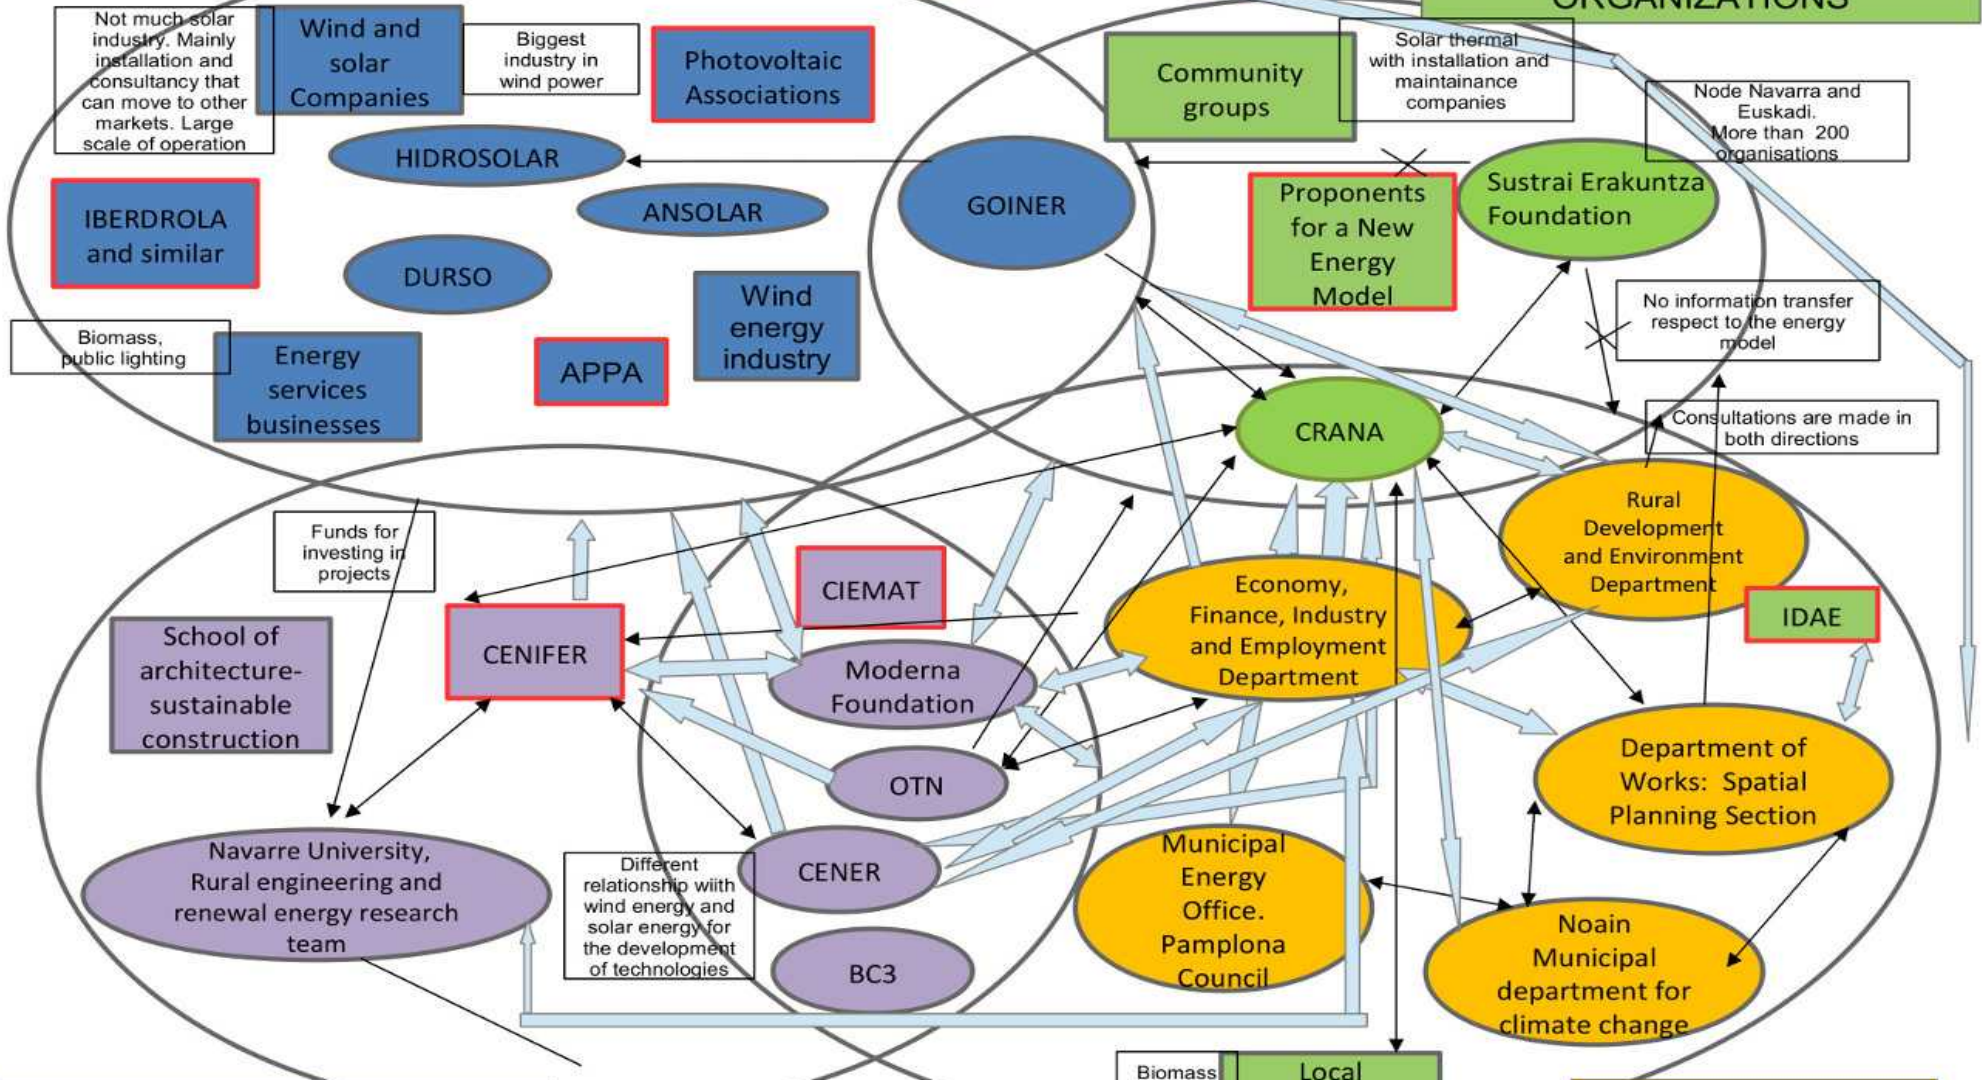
ORGANIZATIONS

Not much solar industry. Mainly installation and consultancy that can move to other markets. Large scale of operation

Wind and solar Companies

Biggest industry in wind power

Photovoltaic Associations

Community groups

Solar thermal with installation and maintainance companies

Node Navarra and Euskadi. More than 200 organisations

HIDROSOLAR

GOINER

Proponents for a New Energy Model

Sustrai Erakuntza Foundation

IBERDROLA and similar

ANSOLAR

DURSO

Wind energy industry

No information transfer respect to the energy model

Biomass, public lighting

Energy services businesses

APPA

CRANA

Consultations are made in both directions

Rural Development and Environment Department

Funds for investing in projects

CIEMAT

IDAE

School of architecture-sustainable construction

CENIFER

Moderna Foundation

Economy, Finance, Industry and Employment Department

OTN

Department of Works: Spatial Planning Section

Navarre University, Rural engineering and renewal energy research team

Different relationship with wind energy and solar energy for the development of technologies

CENER

Municipal Energy Office. Pamplona Council

BC3

Noain Municipal department for climate change

Biomass

Local